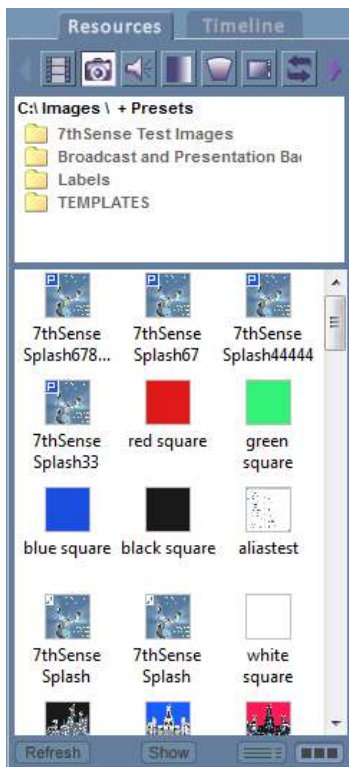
Resources Timeline

C:\ Images \ + Presets
7thSense Test Images
Broadcast and Presentation Ba
Labels
TEMPLATES

7thSense Splash678...
7thSense Splash67
7thSense Splash44444
7thSense Splash33
red square
green square
blue square
black square
aliastest
7thSense Splash
7thSense Splash
white square

Refresh
Show